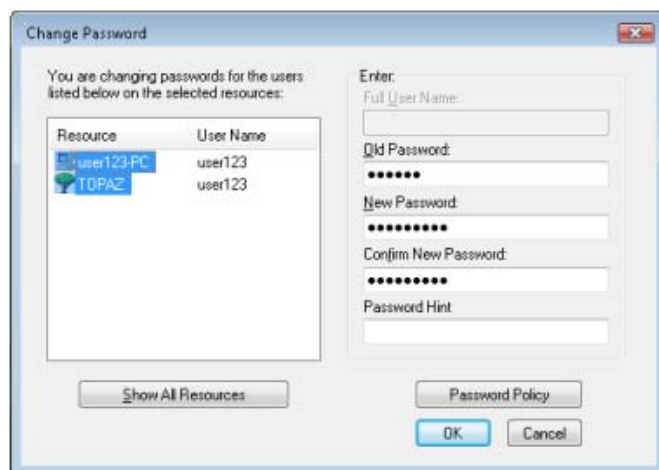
Change Password

You are changing passwords for the users listed below on the selected resources:

| Resource | User Name |
|---|---|
| user123-PC | user123 |
| TOPAZ | user123 |

Enter:

Full User Name:

Old Password:

••••••

New Password:

••••••••••

Confirm New Password:

••••••••••

Password Hint

Show All Resources

Password Policy

OK

Cancel